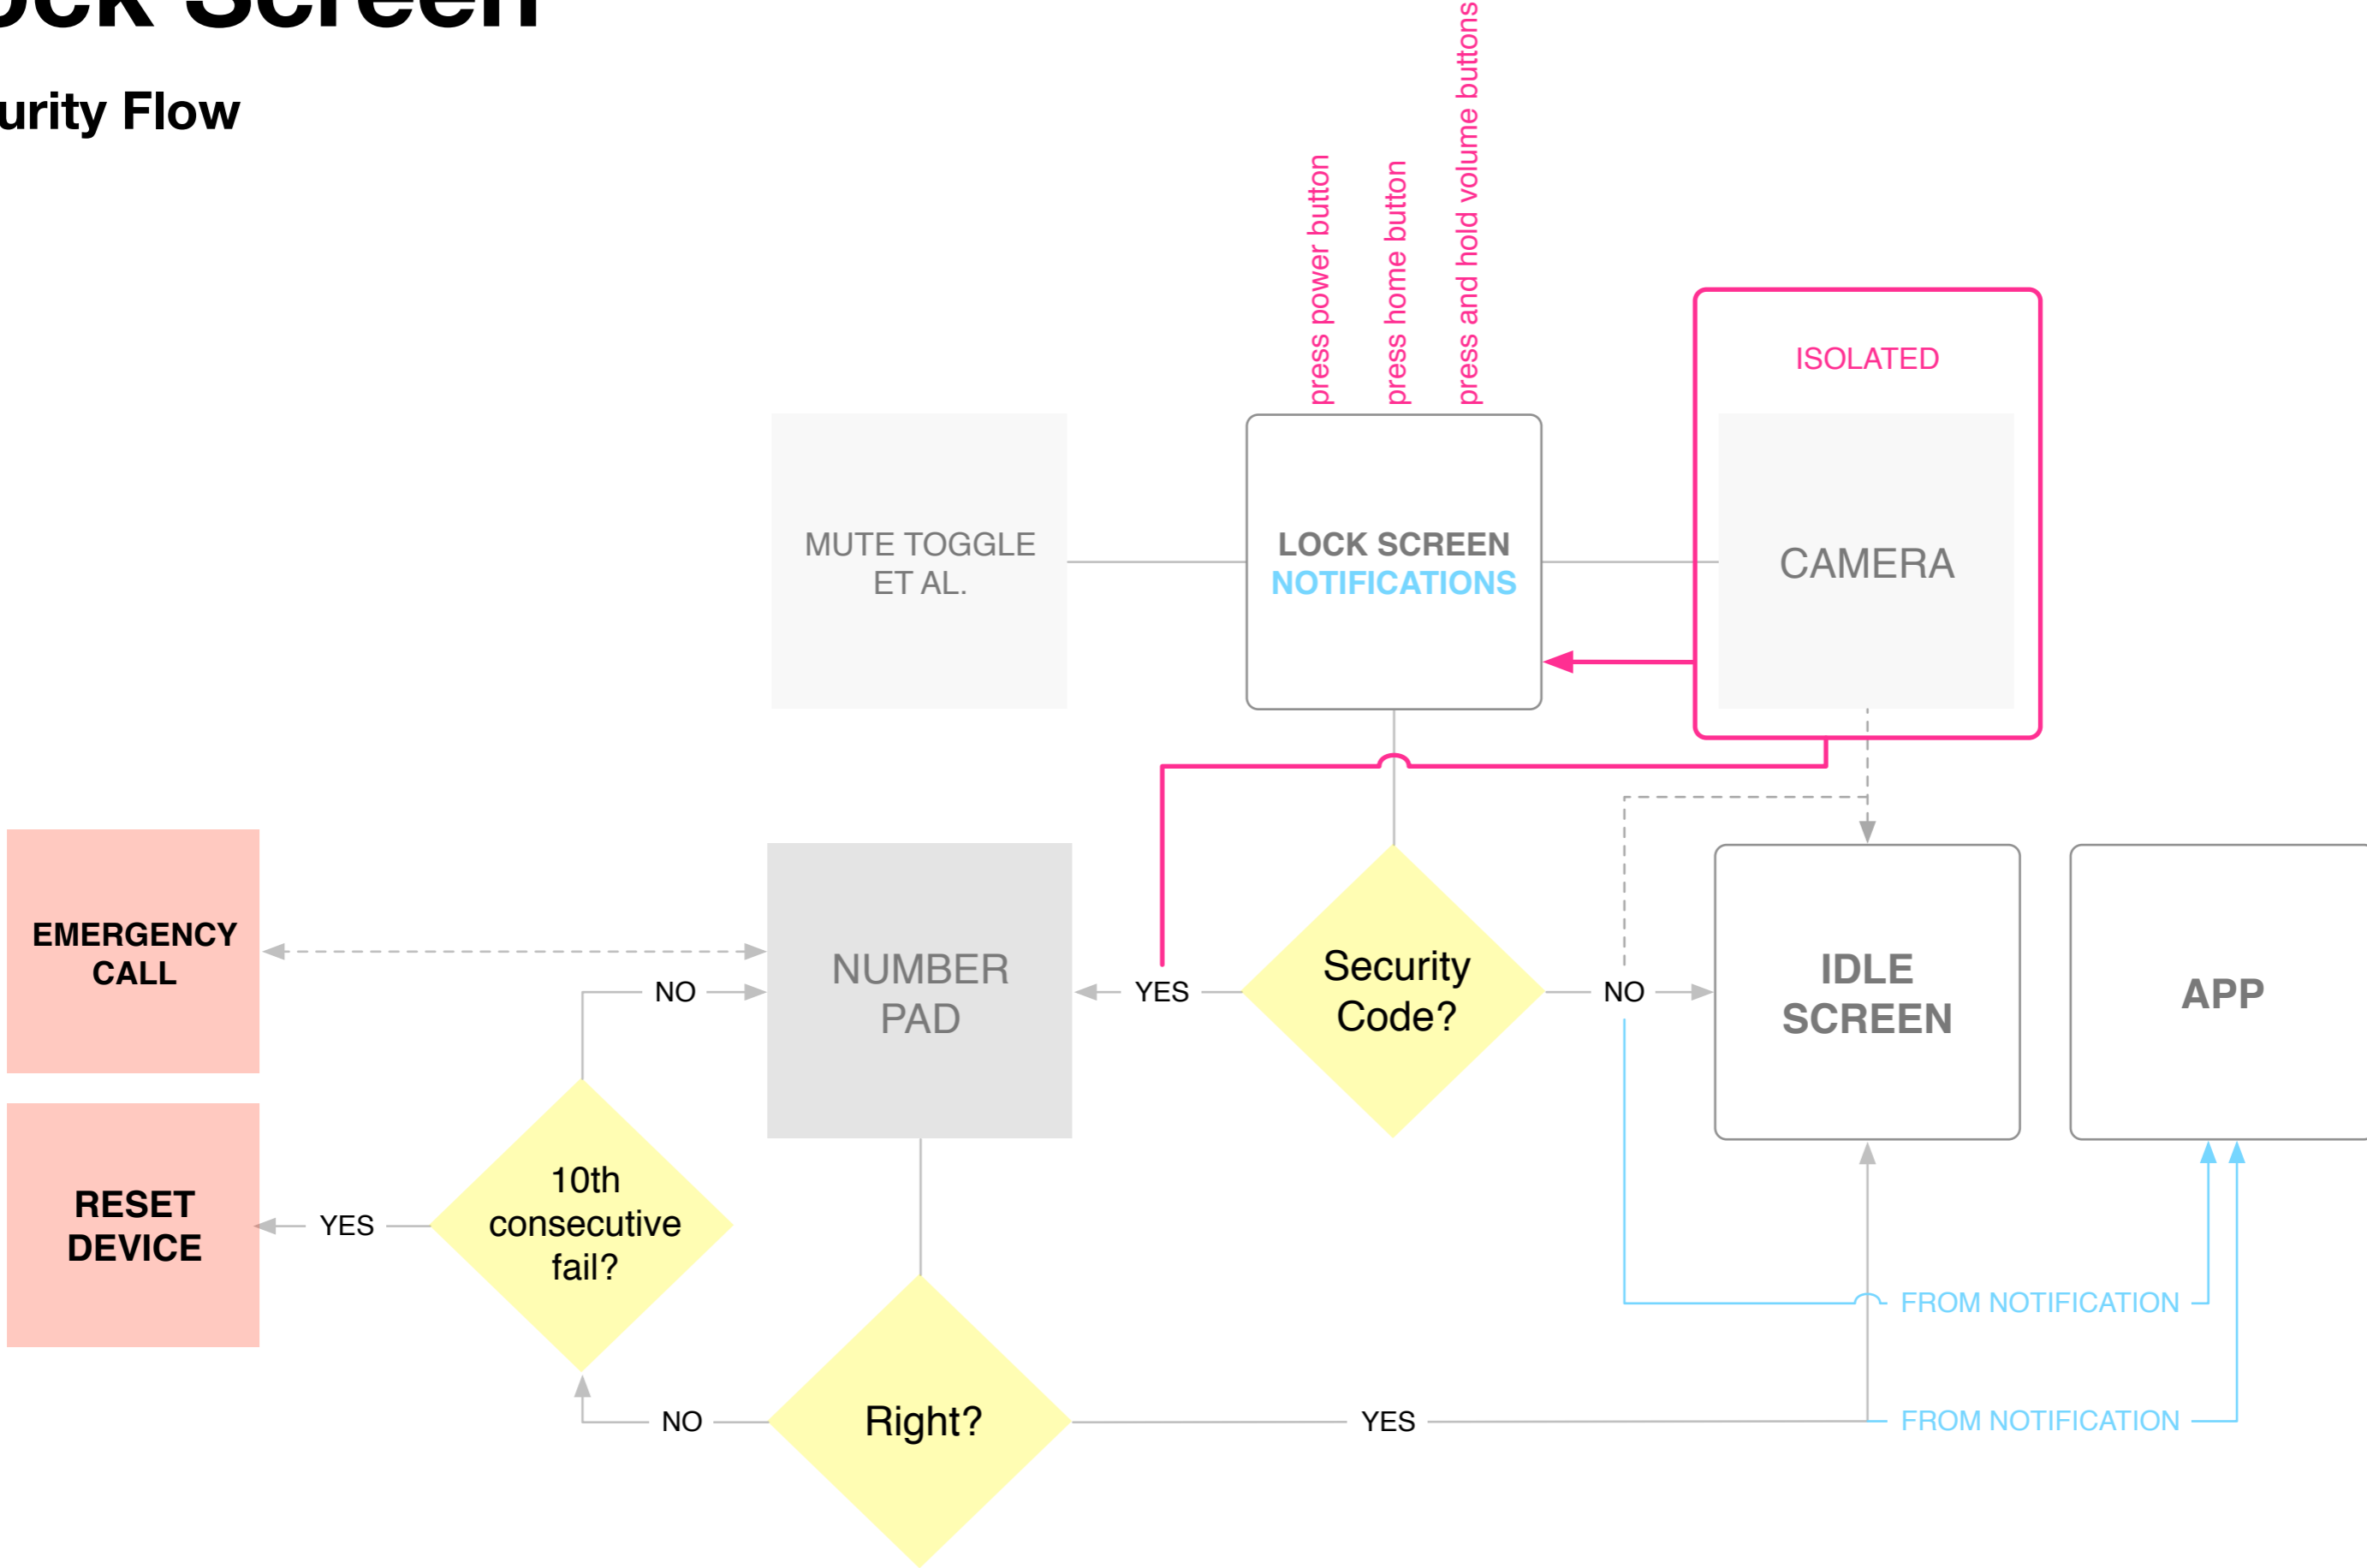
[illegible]ck Screen

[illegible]urity Flow

press power button
press home button
press and hold volume buttons

ISOLATED

MUTE TOGGLE ET AL.

LOCK SCREEN NOTIFICATIONS

CAMERA

EMERGENCY CALL

NO

NUMBER PAD

YES

Security Code?

NO

IDLE SCREEN

APP

RESET DEVICE

YES

10th consecutive fail?

FROM NOTIFICATION

NO

Right?

YES

FROM NOTIFICATION